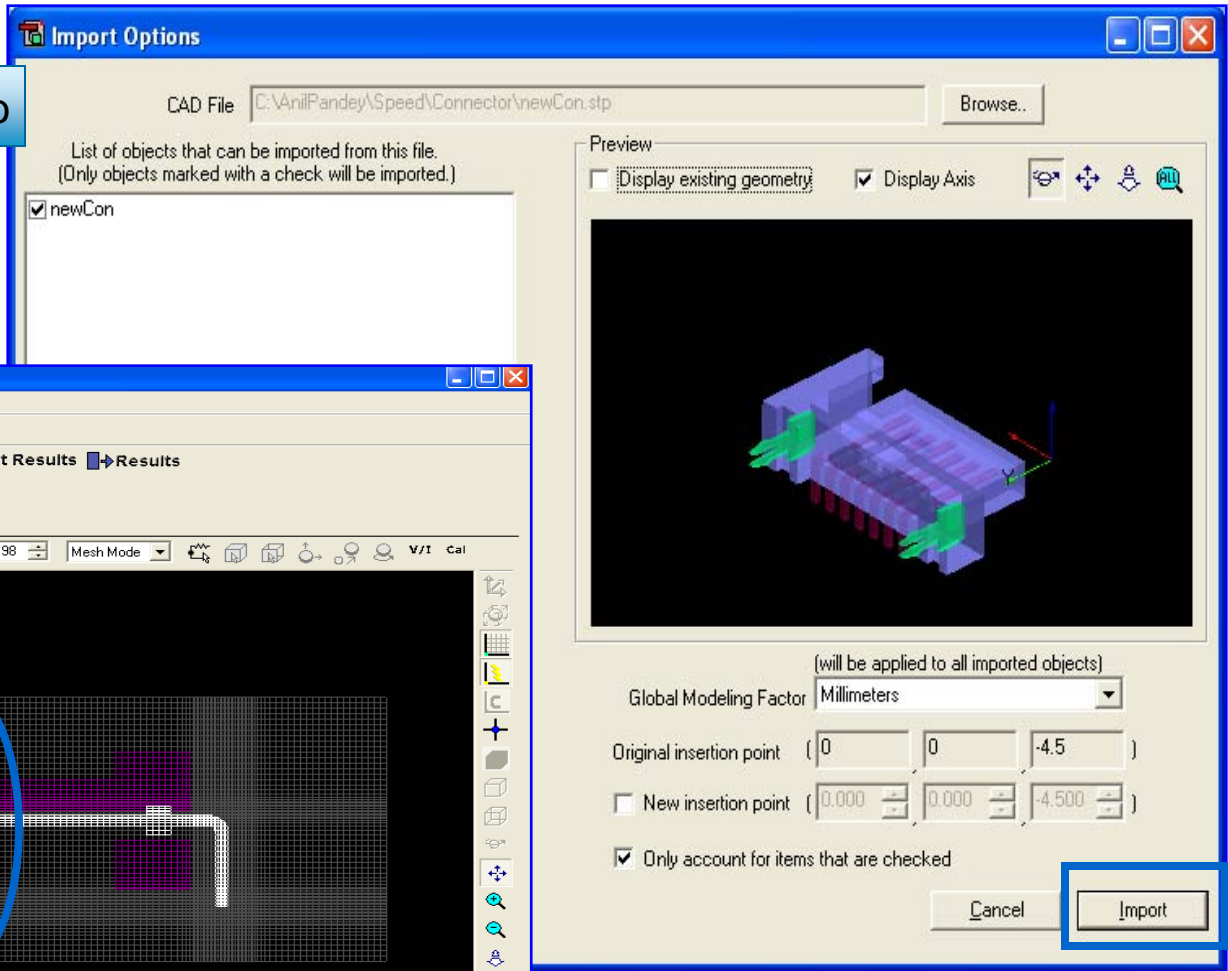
Import Options

p

CAD File C:\AnilPandey\Speed\Connector\newCon.stp Browse..

List of objects that can be imported from this file. (Only objects marked with a check will be imported.)

newCon

Preview

Display existing geometry

Display Axis

t Results Results

98 Mesh Mode V/I Cal

(will be applied to all imported objects)

Global Modeling Factor Millimeters

Original insertion point ( 0 0 -4.5 )

New insertion point ( 0.000 0.000 -4.500 )

Only account for items that are checked

Cancel

Import